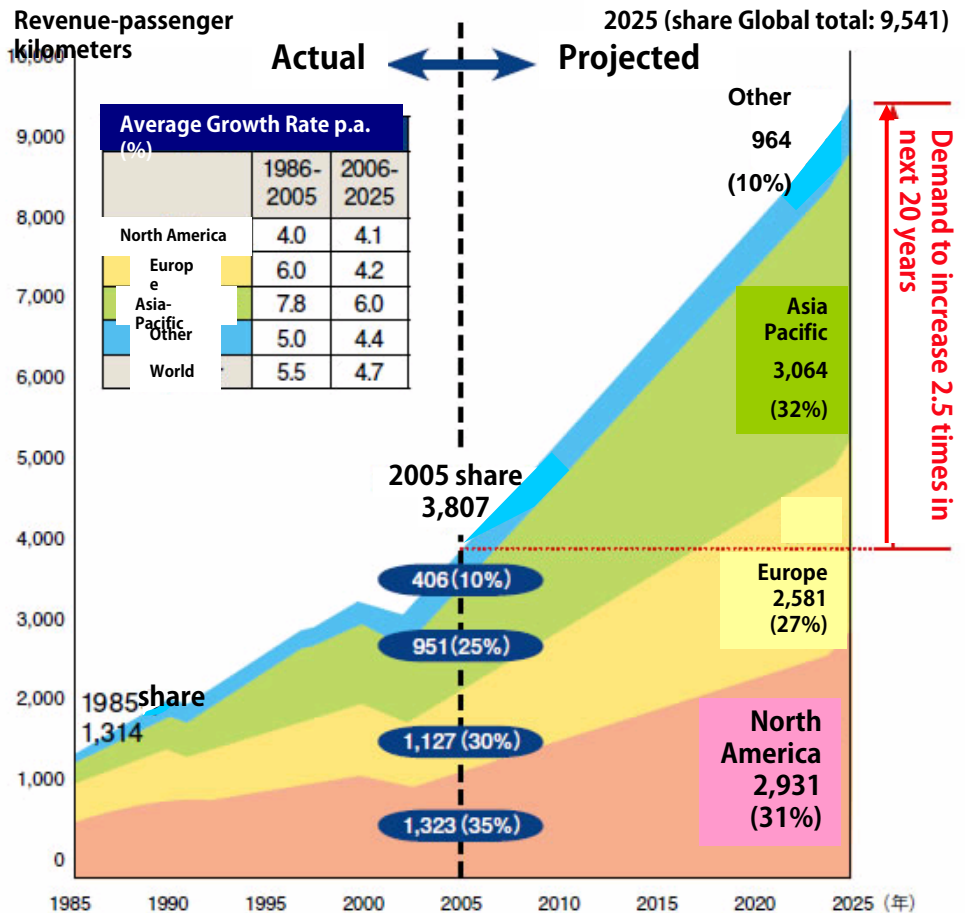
Revenue-passenger kilometers

2025 (share Global total: 9,541)

Actual

Projected

Average Growth Rate p.a. (%)

| | 1986-2005 | 2006-2025 |
|---|---|---|
| North America | 4.0 | 4.1 |
| Europe | 6.0 | 4.2 |
| Asia-Pacific | 7.8 | 6.0 |
| Other | 5.0 | 4.4 |
| World | 5.5 | 4.7 |

Other
964
(10%)

Demand to increase 2.5 times in next 20 years

Asia Pacific
3,064
(32%)

2005 share
3,807

406(10%)

951(25%)

1,127 (30%)

1,323 (35%)

Europe
2,581
(27%)

North America
2,931
(31%)

1985 share
1,314

10,000
9,000
8,000
7,000
6,000
5,000
4,000
3,000
2,000
1,000
0

1985
1990
1995
2000
2005
2010
2015
2020
2025 (年)